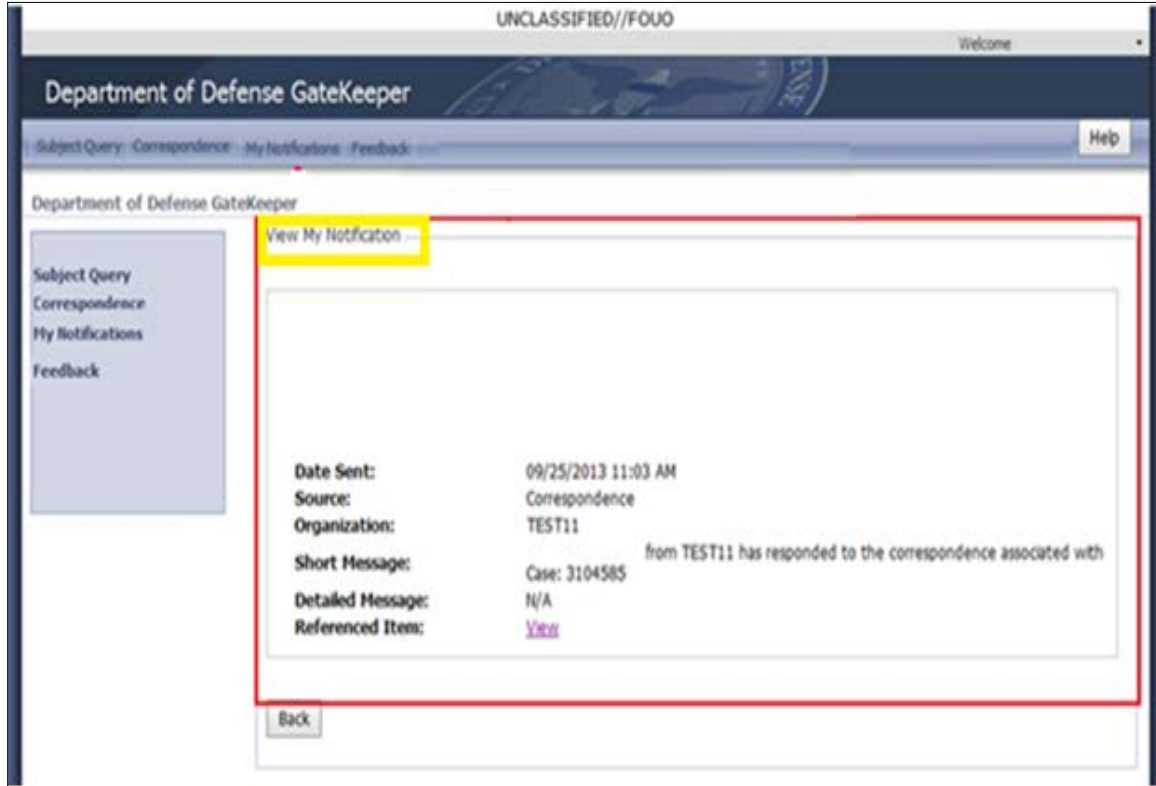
UNCLASSIFIED//FOUO

Welcome

Department of Defense GateKeeper

Subject Query Correspondence My Notifications Feedback

Help

Department of Defense GateKeeper

Subject Query
Correspondence
My Notifications
Feedback

View My Notification

| | |
|---|---|
| Date Sent: | 09/25/2013 11:03 AM |
| Source: | Correspondence |
| Organization: | TEST11 |
| Short Message: | from TEST11 has responded to the correspondence associated with Case: 3104585 |
| Detailed Message: | N/A |
| Referenced Item: | View |

Back